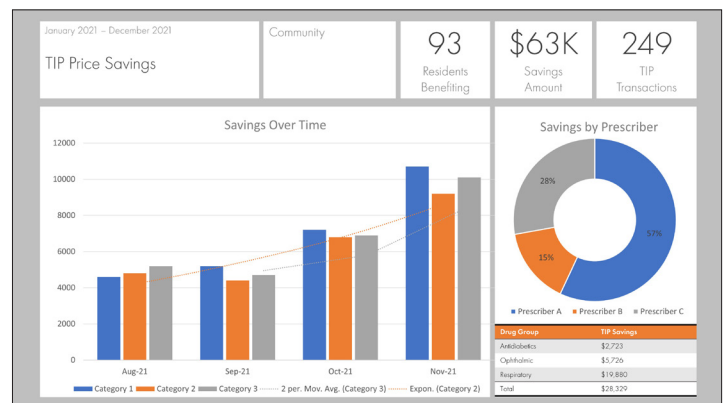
January 2021 – December 2021

TIP Price Savings

Community

93
Residents Benefiting

$63K
Savings Amount

249
TIP Transactions

Savings Over Time

12000
10000
8000
6000
4000
2000
0

Aug-21
Sep-21
Oct-21
Nov-21

Category 1
Category 2
Category 3
2 per. Mov. Avg. (Category 3)
Expon. (Category 2)

Savings by Prescriber

28%
15%
57%

Prescriber A
Prescriber B
Prescriber C

| Drug Group | TIP Savings |
|---|---|
| Antidiabetics | $2,723 |
| Ophthalmic | $5,726 |
| Respiratory | $19,880 |
| Total | $28,329 |